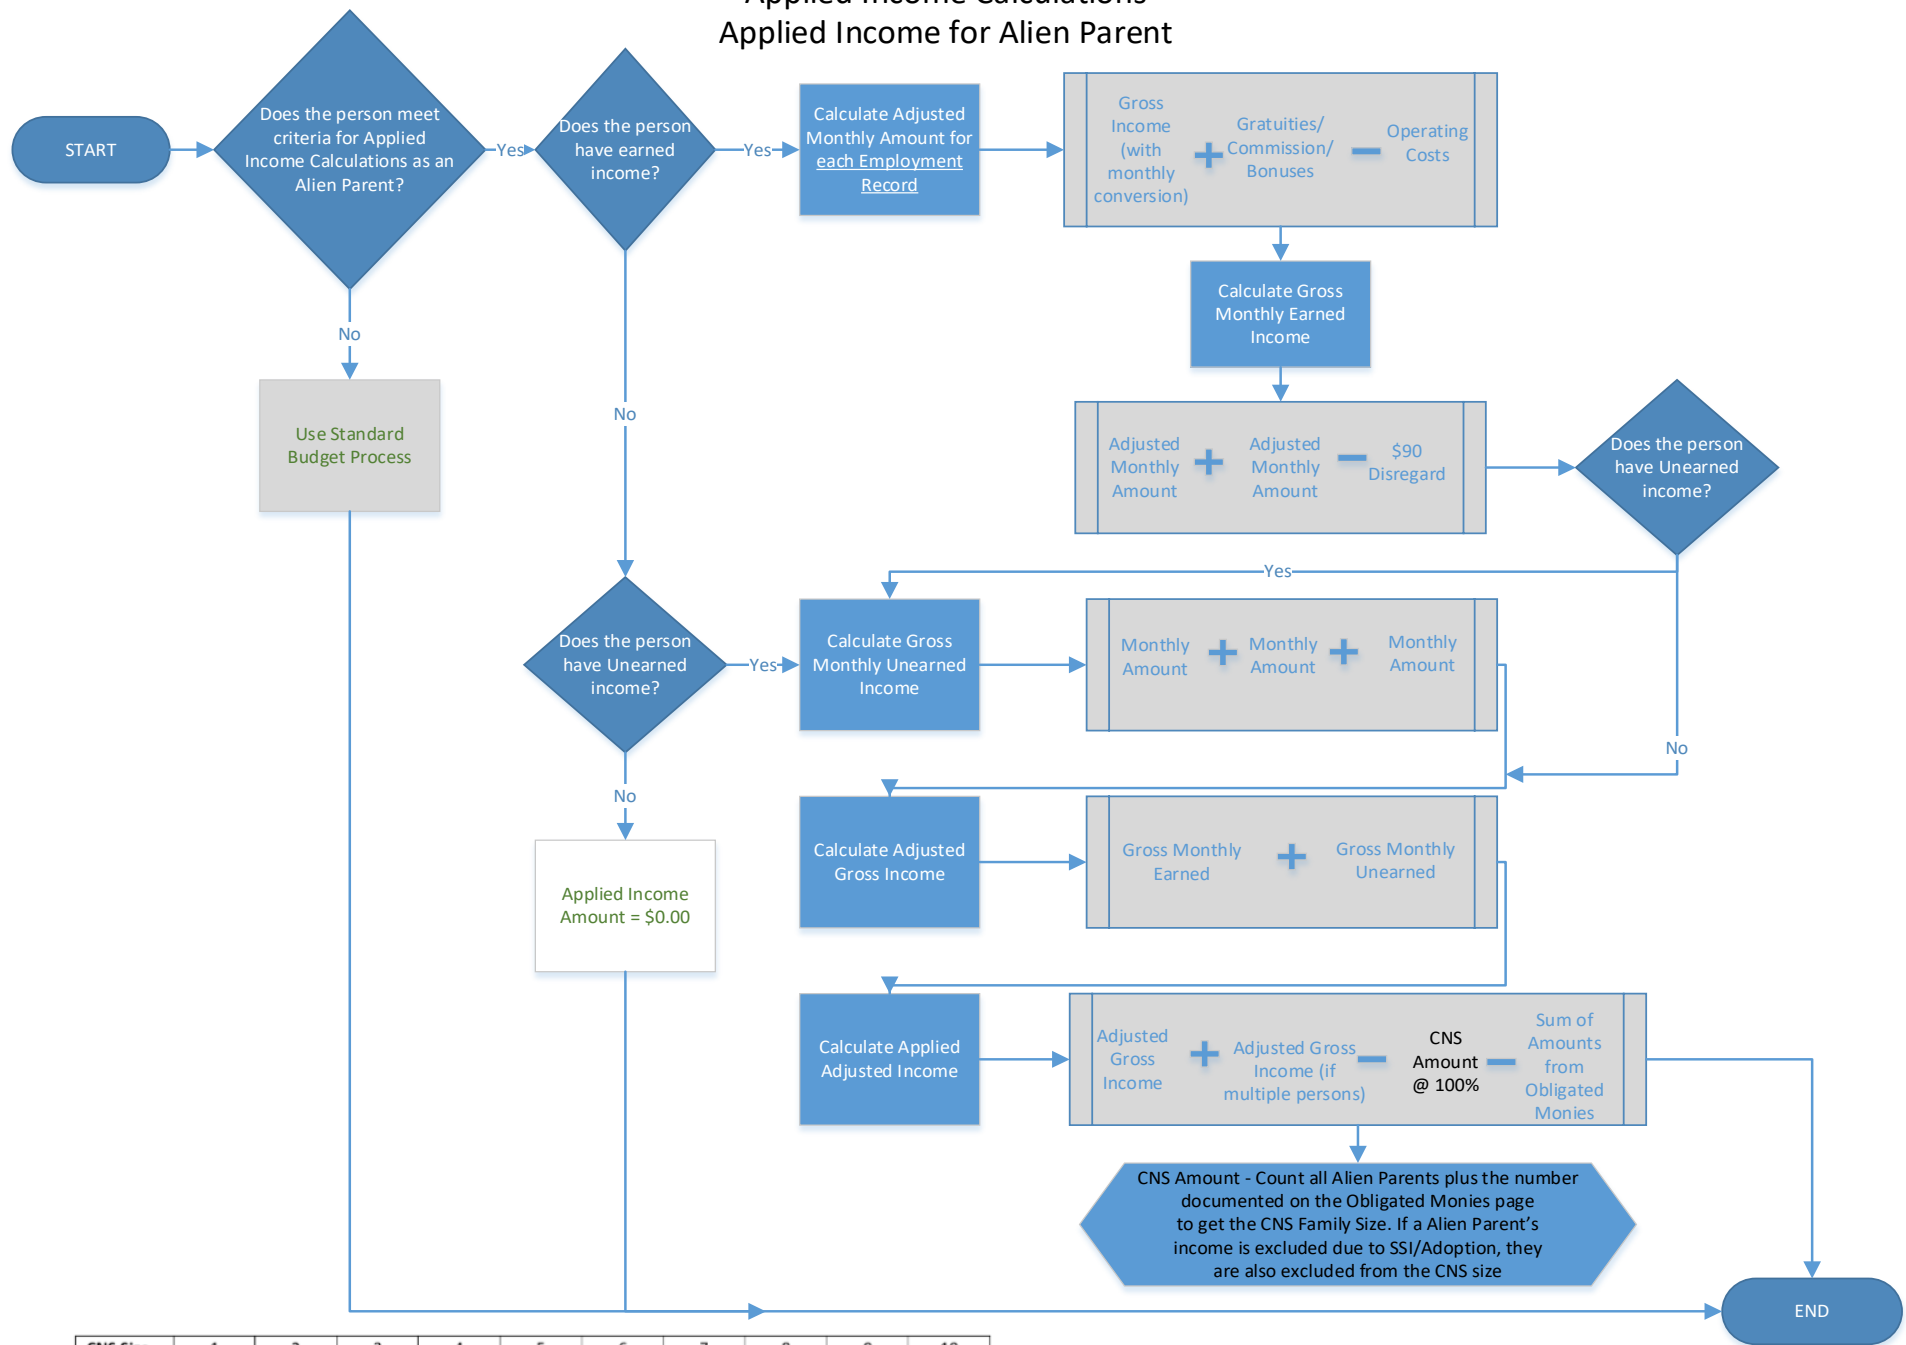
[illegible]
Applied Income for Alien Parent

START

Does the person meet criteria for Applied Income Calculations as an Alien Parent?

Yes

Does the person have earned income?

Yes

Calculate Adjusted Monthly Amount for each Employment Record

Gross Income (with monthly conversion) + Gratuities/ Commission/ Bonuses − Operating Costs

Calculate Gross Monthly Earned Income

Adjusted Monthly Amount + Adjusted Monthly Amount − $90 Disregard

Does the person have Unearned income?

No

Use Standard Budget Process

No

Yes

Does the person have Unearned income?

Yes

Calculate Gross Monthly Unearned Income

Monthly Amount + Monthly Amount + Monthly Amount

No

No

Applied Income Amount = $0.00

Calculate Adjusted Gross Income

Gross Monthly Earned + Gross Monthly Unearned

Calculate Applied Adjusted Income

Adjusted Gross Income + Adjusted Gross Income (if multiple persons) − CNS Amount @ 100% − Sum of Amounts from Obligated Monies

CNS Amount - Count all Alien Parents plus the number documented on the Obligated Monies page to get the CNS Family Size. If a Alien Parent's income is excluded due to SSI/Adoption, they are also excluded from the CNS size

END

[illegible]